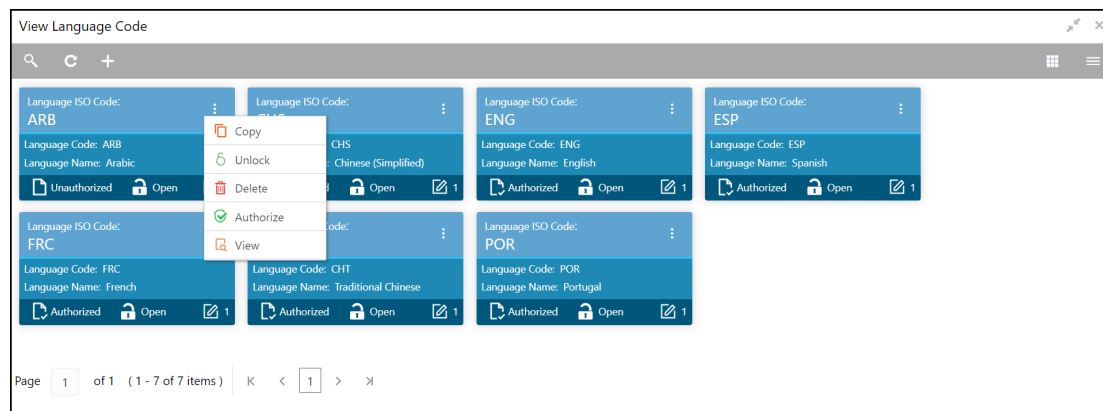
View Language Code

Language ISO Code:
ARB
Language Code: ARB
Language Name: Arabic
Unauthorized Open

Copy
Unlock
Delete
Authorize
View

Language ISO Code:
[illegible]
Language Code: CHS
Language Name: Chinese (Simplified)
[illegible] Open 1

Language ISO Code:
ENG
Language Code: ENG
Language Name: English
Authorized Open 1

Language ISO Code:
ESP
Language Code: ESP
Language Name: Spanish
Authorized Open 1

Language ISO Code:
FRC
Language Code: FRC
Language Name: French
Authorized Open 1

Language ISO Code:
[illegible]
Language Code: CHT
Language Name: Traditional Chinese
Authorized Open 1

Language ISO Code:
POR
Language Code: POR
Language Name: Portugal
Authorized Open 1

Page 1 of 1 ( 1 - 7 of 7 items ) K < 1 > >I